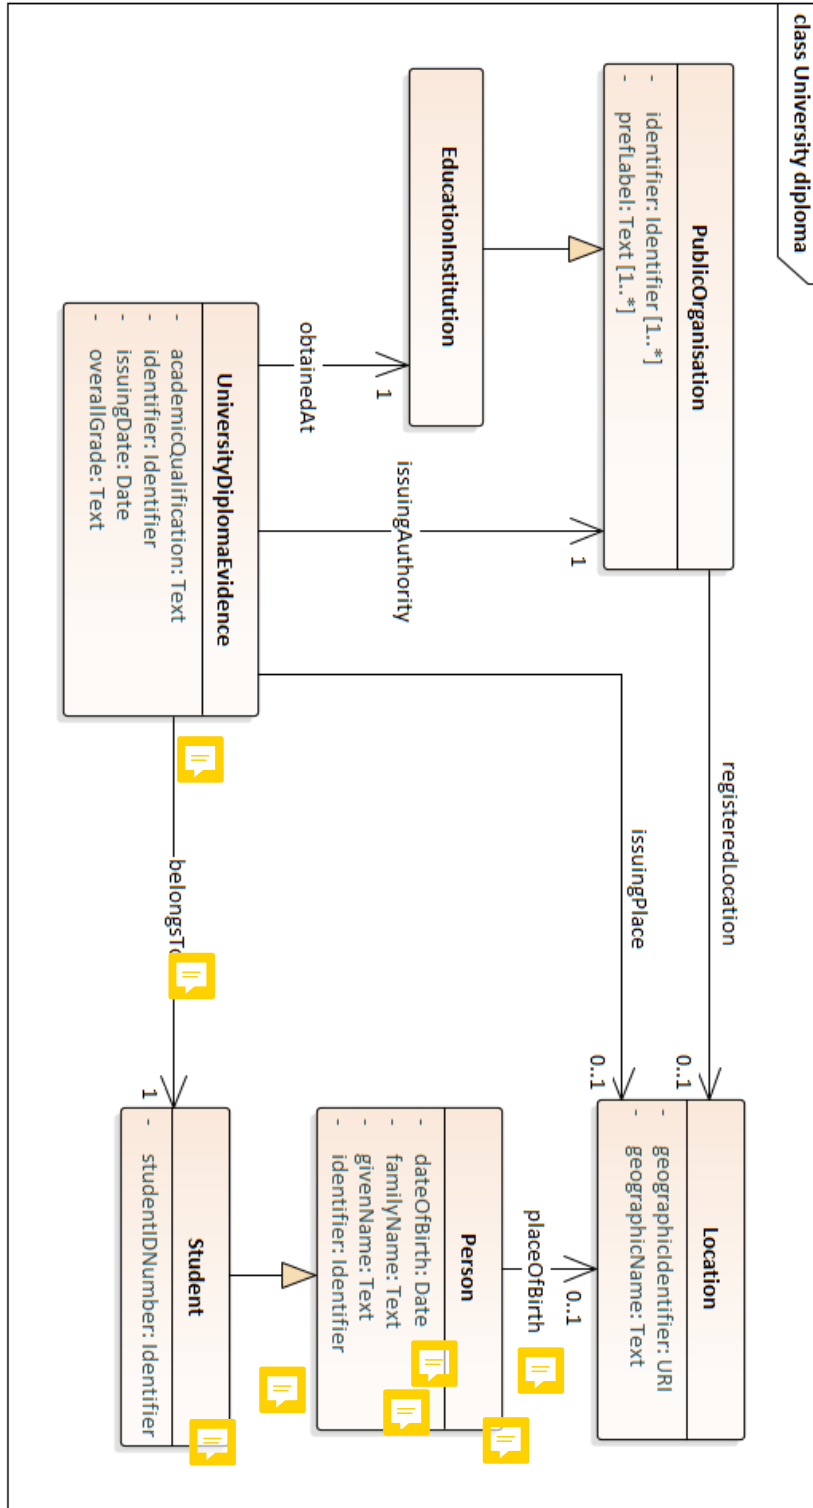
class University diploma

PublicOrganisation
- identifier: Identifier [1..*]
- prefLabel: Text [1..*]

EducationInstitution

UniversityDiplomaEvidence
- academicQualification: Text
- identifier: Identifier
- issuingDate: Date
- overallGrade: Text

obtainedAt
1

issuingAuthority
1

registeredLocation
0..1

issuingPlace
0..1

belongsTo
1

Location
- geographicIdentifier: URI
- geographicName: Text

Person
- dateOfBirth: Date
- familyName: Text
- givenName: Text
- identifier: Identifier

placeOfBirth
0..1

Student
- studentIDNumber: Identifier